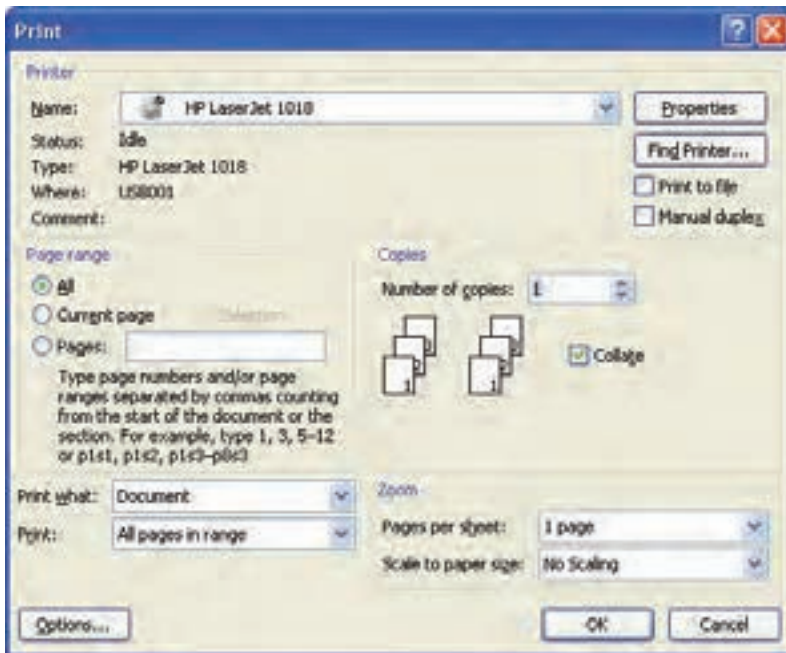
Print

Printer

Name: HP LaserJet 1018

Properties

Status: Idle

Type: HP LaserJet 1018

Where: USB001

Comment:

Find Printer...

Print to file

Manual duplex

Page range

All

Current page

Selection

Pages:

Type page numbers and/or page ranges separated by commas counting from the start of the document or the section. For example, type 1, 3, 5–12 or p1s1, p1s2, p1s3–p8s3

Copies

Number of copies: 1

Collate

Print what: Document

Print: All pages in range

Zoom

Pages per sheet: 1 page

Scale to paper size: No Scaling

Options...

OK

Cancel